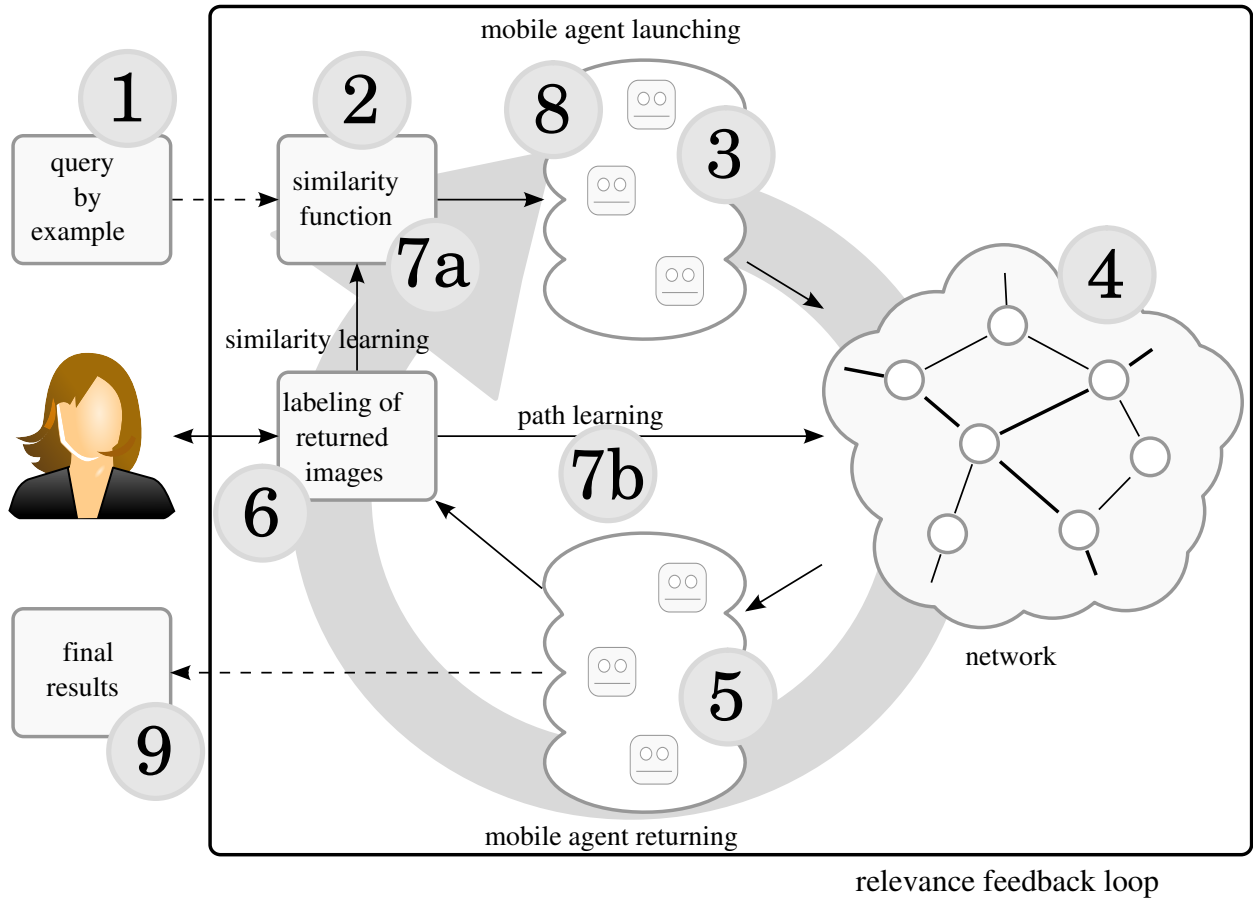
mobile agent launching

1

query by example

2

similarity function

7a

8

3

4

similarity learning

labeling of returned images

path learning

7b

6

network

final results

9

5

mobile agent returning

relevance feedback loop